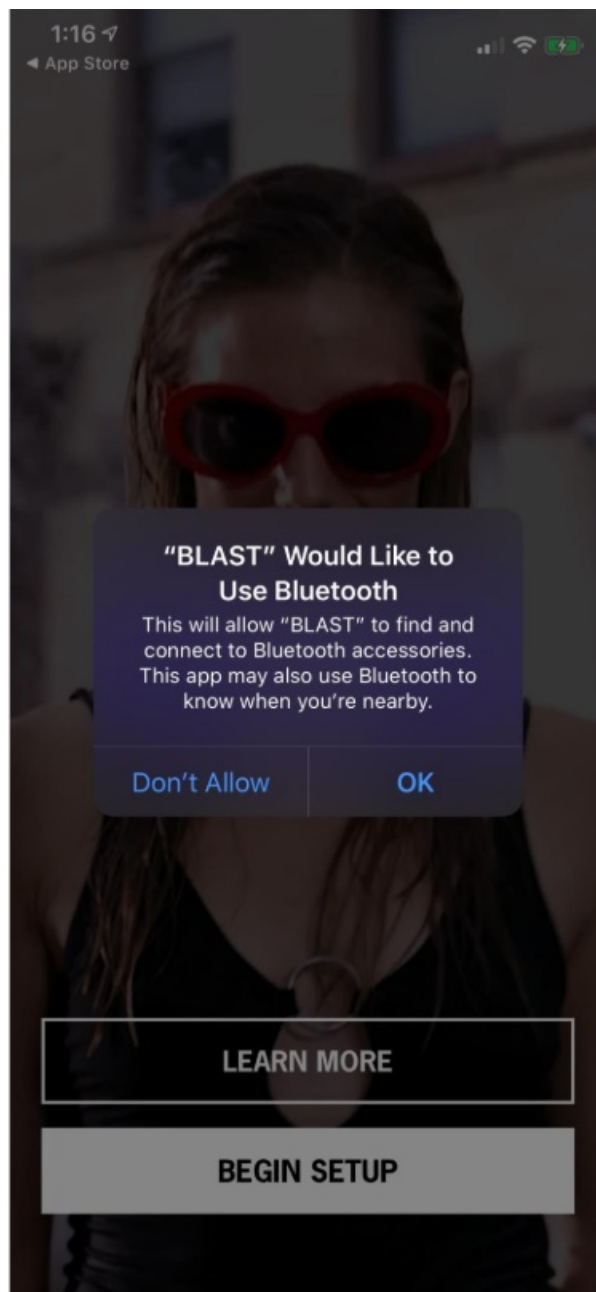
1:16
◄ App Store

"BLAST" Would Like to Use Bluetooth
This will allow "BLAST" to find and connect to Bluetooth accessories. This app may also use Bluetooth to know when you're nearby.

Don't Allow
OK

LEARN MORE

BEGIN SETUP